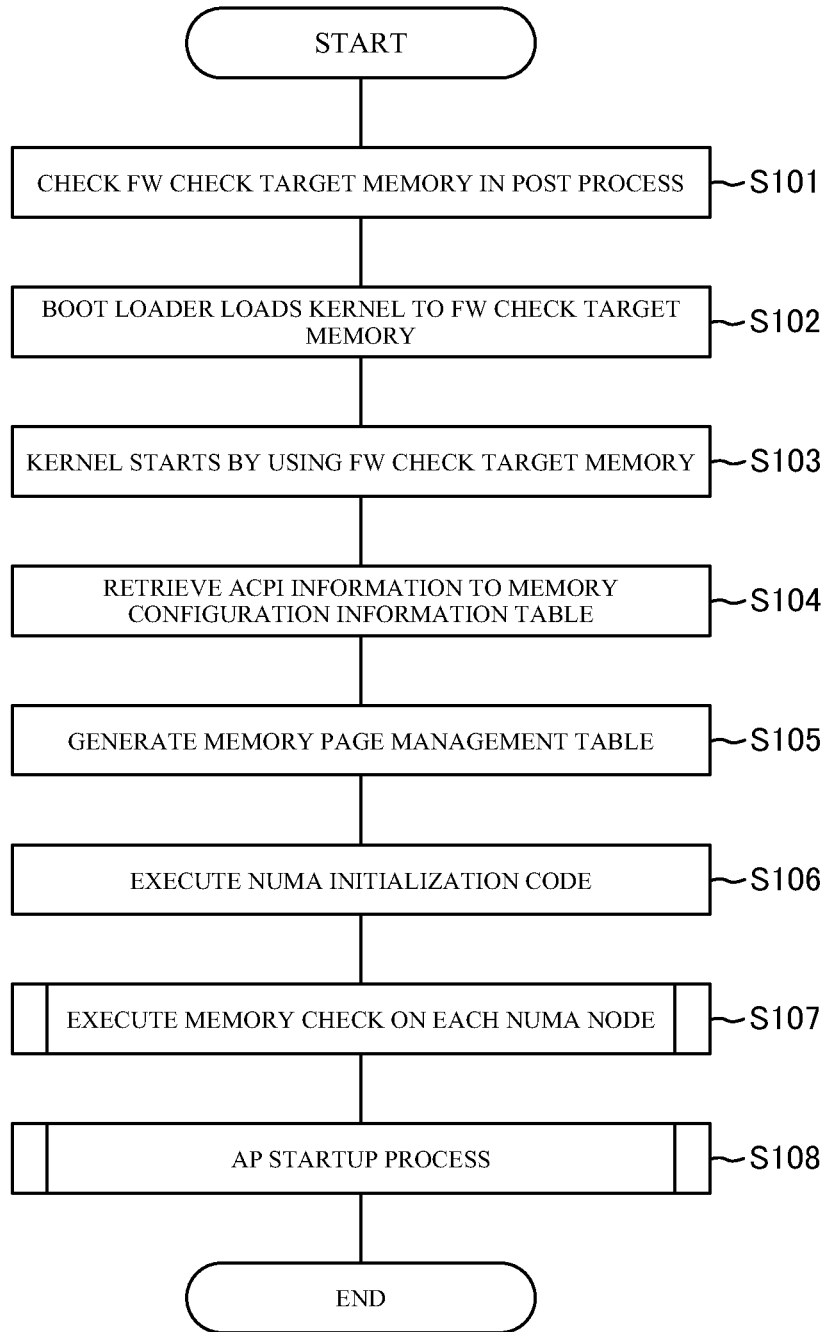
START

CHECK FW CHECK TARGET MEMORY IN POST PROCESS
S101

BOOT LOADER LOADS KERNEL TO FW CHECK TARGET MEMORY
S102

KERNEL STARTS BY USING FW CHECK TARGET MEMORY
S103

RETRIEVE ACPI INFORMATION TO MEMORY CONFIGURATION INFORMATION TABLE
S104

GENERATE MEMORY PAGE MANAGEMENT TABLE
S105

EXECUTE NUMA INITIALIZATION CODE
S106

EXECUTE MEMORY CHECK ON EACH NUMA NODE
S107

AP STARTUP PROCESS
S108

END